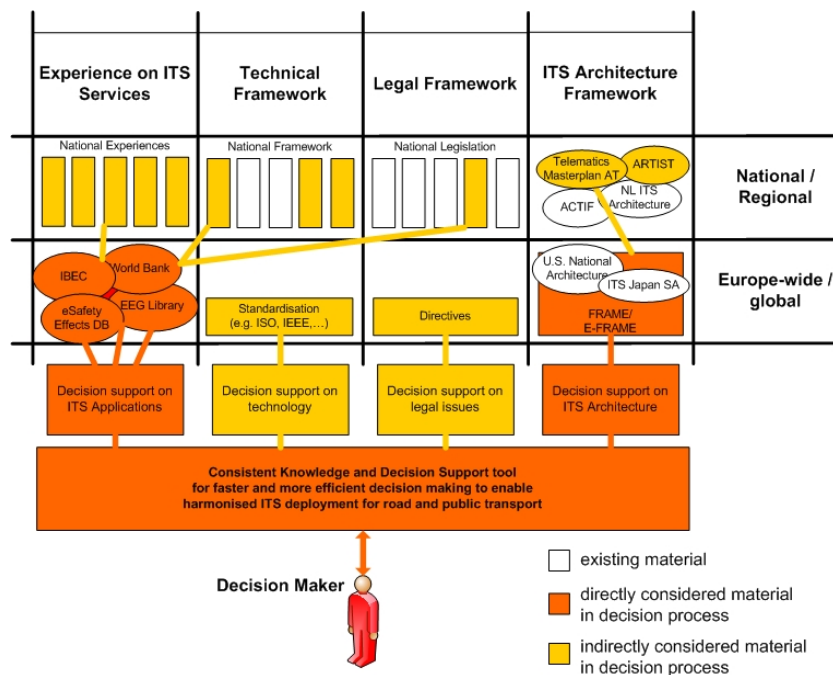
Experience on ITS Services

Technical Framework

Legal Framework

ITS Architecture Framework

National Experiences

National Framework

National Legislation

Telematics Masterplan AT

ARTIST

NL ITS Architecture

ACTIF

National / Regional

IBEC

World Bank

eSafety Effects DB

EEG Library

Standardisation (e.g. ISO, IEEE,…)

Directives

U.S. National Architecture

ITS Japan SA

FRAME/ E-FRAME

Europe-wide / global

Decision support on ITS Applications

Decision support on technology

Decision support on legal issues

Decision support on ITS Architecture

Consistent Knowledge and Decision Support tool for faster and more efficient decision making to enable harmonised ITS deployment for road and public transport

Decision Maker

existing material

directly considered material in decision process

indirectly considered material in decision process